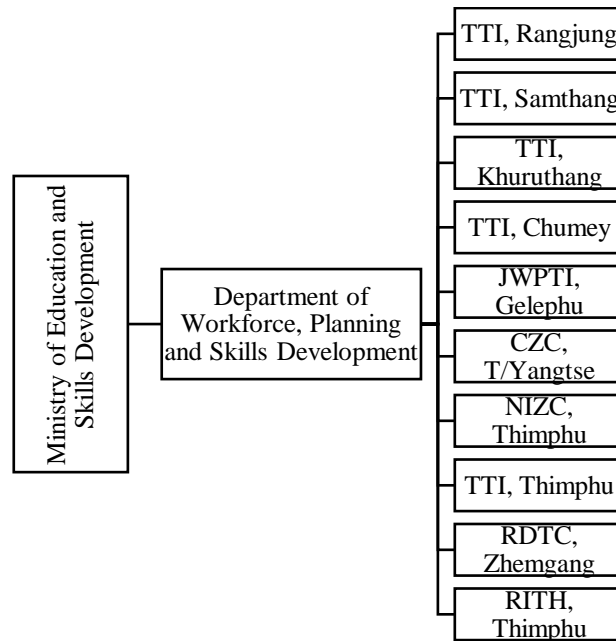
Ministry of Education and Skills Development

Department of Workforce, Planning and Skills Development

TTI, Rangjung

TTI, Samthang

TTI, Khuruthang

TTI, Chumey

JWPTI, Gelephu

CZC, T/Yangtse

NIZC, Thimphu

TTI, Thimphu

RDTC, Zhemgang

RITH, Thimphu